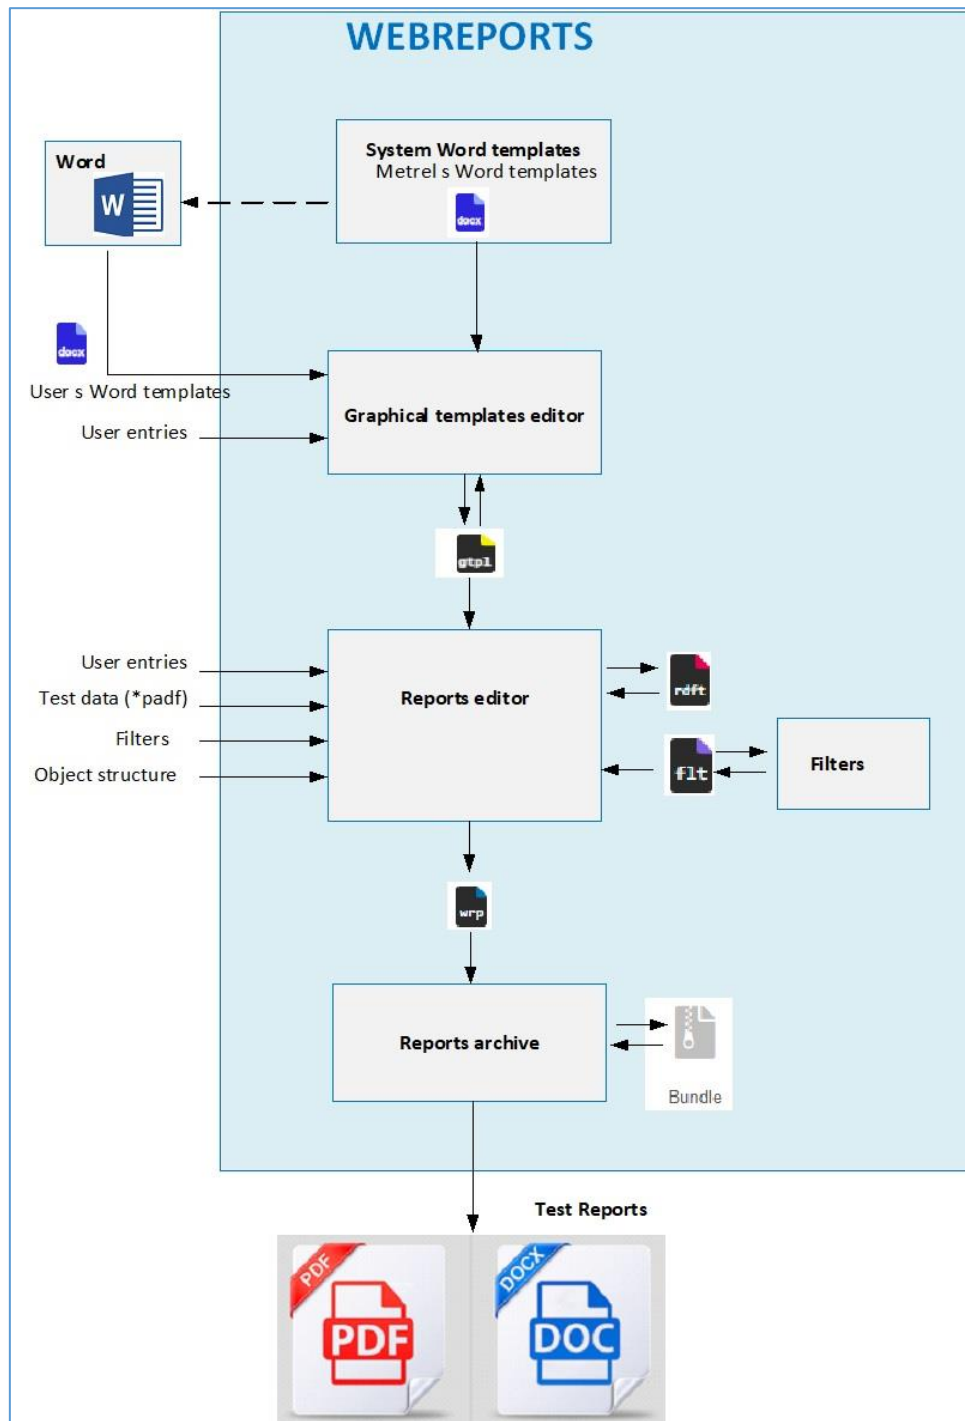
WEBREPORTS

Word

W

System Word templates
Metrel s Word templates

docx

docx

User s Word templates

User entries

Graphical templates editor

gtpl

User entries

Test data (*padf)

Filters

Object structure

Reports editor

rdft

flt

Filters

wrp

Reports archive

Bundle

Test Reports

PDF

PDF

DOCX

DOC